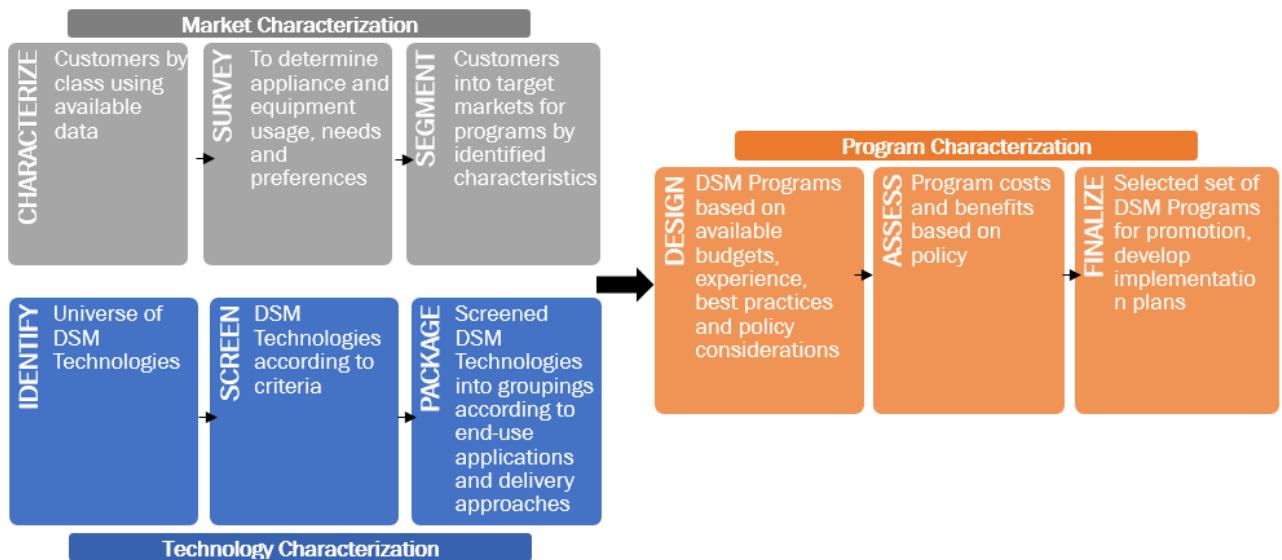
Market Characterization

CHARACTERIZE Customers by class using available data

SURVEY To determine appliance and equipment usage, needs and preferences

SEGMENT Customers into target markets for programs by identified characteristics

IDENTIFY Universe of DSM Technologies

SCREEN DSM Technologies according to criteria

PACKAGE Screened DSM Technologies into groupings according to end-use applications and delivery approaches

Technology Characterization

Program Characterization

DESIGN DSM Programs based on available budgets, experience, best practices and policy considerations

ASSESS Program costs and benefits based on policy

FINALIZE Selected set of DSM Programs for promotion, develop implementation plans